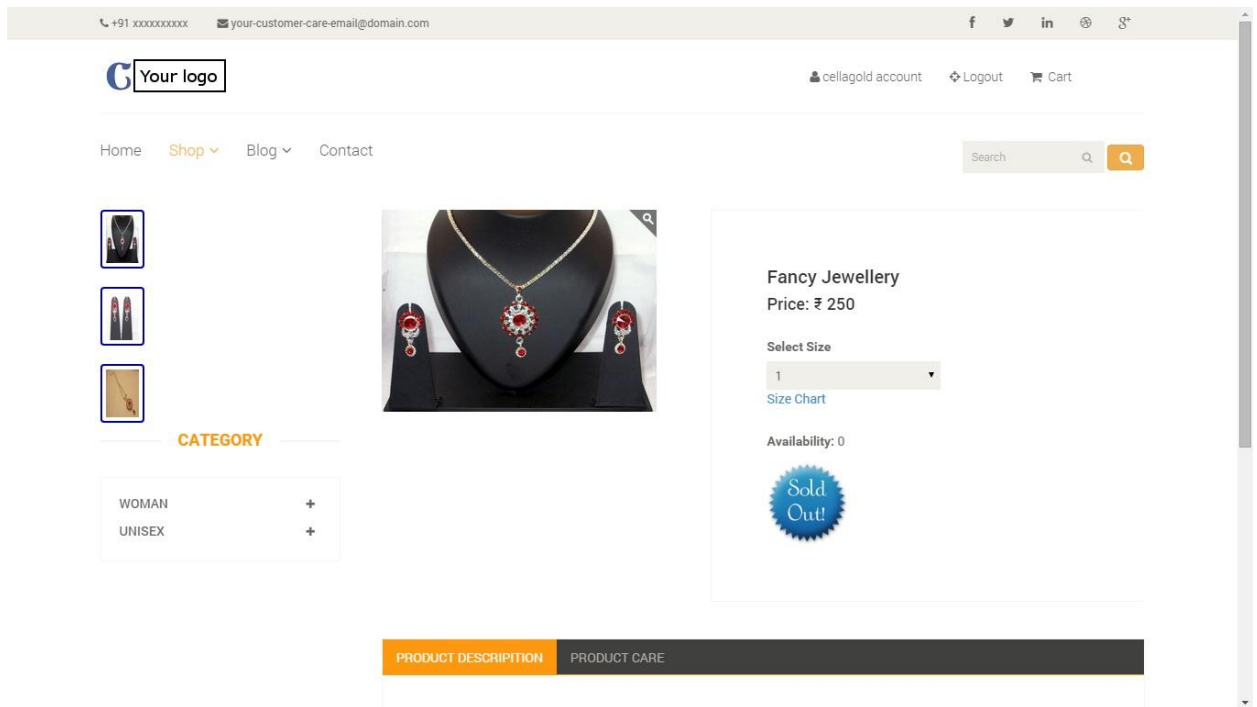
+91 xxxxxxxxxx your-customer-care-email@domain.com

Your logo

cellagold account Logout Cart

Home Shop Blog Contact

Search

CATEGORY

WOMAN +
UNISEX +

Fancy Jewellery
Price: ₹ 250

Select Size
1
Size Chart

Availability: 0

Sold Out!

PRODUCT DESCRIPITION PRODUCT CARE